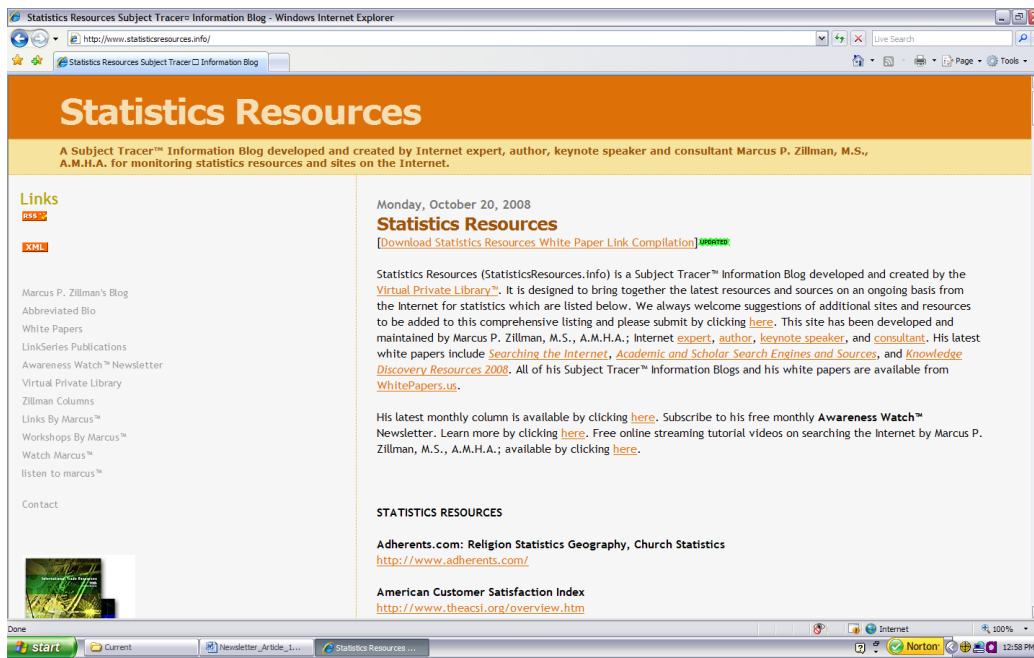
Statistics Resources Subject Tracer™ Information Blog - Windows Internet Explorer

http://www.statisticsresources.info/

Live Search

Statistics Resources Subject Tracer™ Information Blog

Page ▾ Tools ▾

Statistics Resources

A Subject Tracer™ Information Blog developed and created by Internet expert, author, keynote speaker and consultant Marcus P. Zillman, M.S., A.M.H.A. for monitoring statistics resources and sites on the Internet.

Links

RSS

XML

Marcus P. Zillman's Blog
Abbreviated Blo
White Papers
LinkSeries Publications
Awareness Watch™ Newsletter
Virtual Private Library
Zillman Columns
Links By Marcus™
Workshops By Marcus™
Watch Marcus™
listen to marcus™

Contact

Monday, October 20, 2008

Statistics Resources

[Download Statistics Resources White Paper Link Compilation] UPDATED

Statistics Resources (StatisticsResources.info) is a Subject Tracer™ Information Blog developed and created by the Virtual Private Library™. It is designed to bring together the latest resources and sources on an ongoing basis from the Internet for statistics which are listed below. We always welcome suggestions of additional sites and resources to be added to this comprehensive listing and please submit by clicking here. This site has been developed and maintained by Marcus P. Zillman, M.S., A.M.H.A.; Internet expert, author, keynote speaker, and consultant. His latest white papers include Searching the Internet, Academic and Scholar Search Engines and Sources, and Knowledge Discovery Resources 2008. All of his Subject Tracer™ Information Blogs and his white papers are available from WhitePapers.us.

His latest monthly column is available by clicking here. Subscribe to his free monthly Awareness Watch™ Newsletter. Learn more by clicking here. Free online streaming tutorial videos on searching the Internet by Marcus P. Zillman, M.S., A.M.H.A.; available by clicking here.

STATISTICS RESOURCES

Adherents.com: Religion Statistics Geography, Church Statistics
http://www.adherents.com/

American Customer Satisfaction Index
http://www.theacsi.org/overview.htm

Done

Internet

100%

start

Current

Newsletter_Article_1...

Statistics Resources ...

Norton

12:58 PM